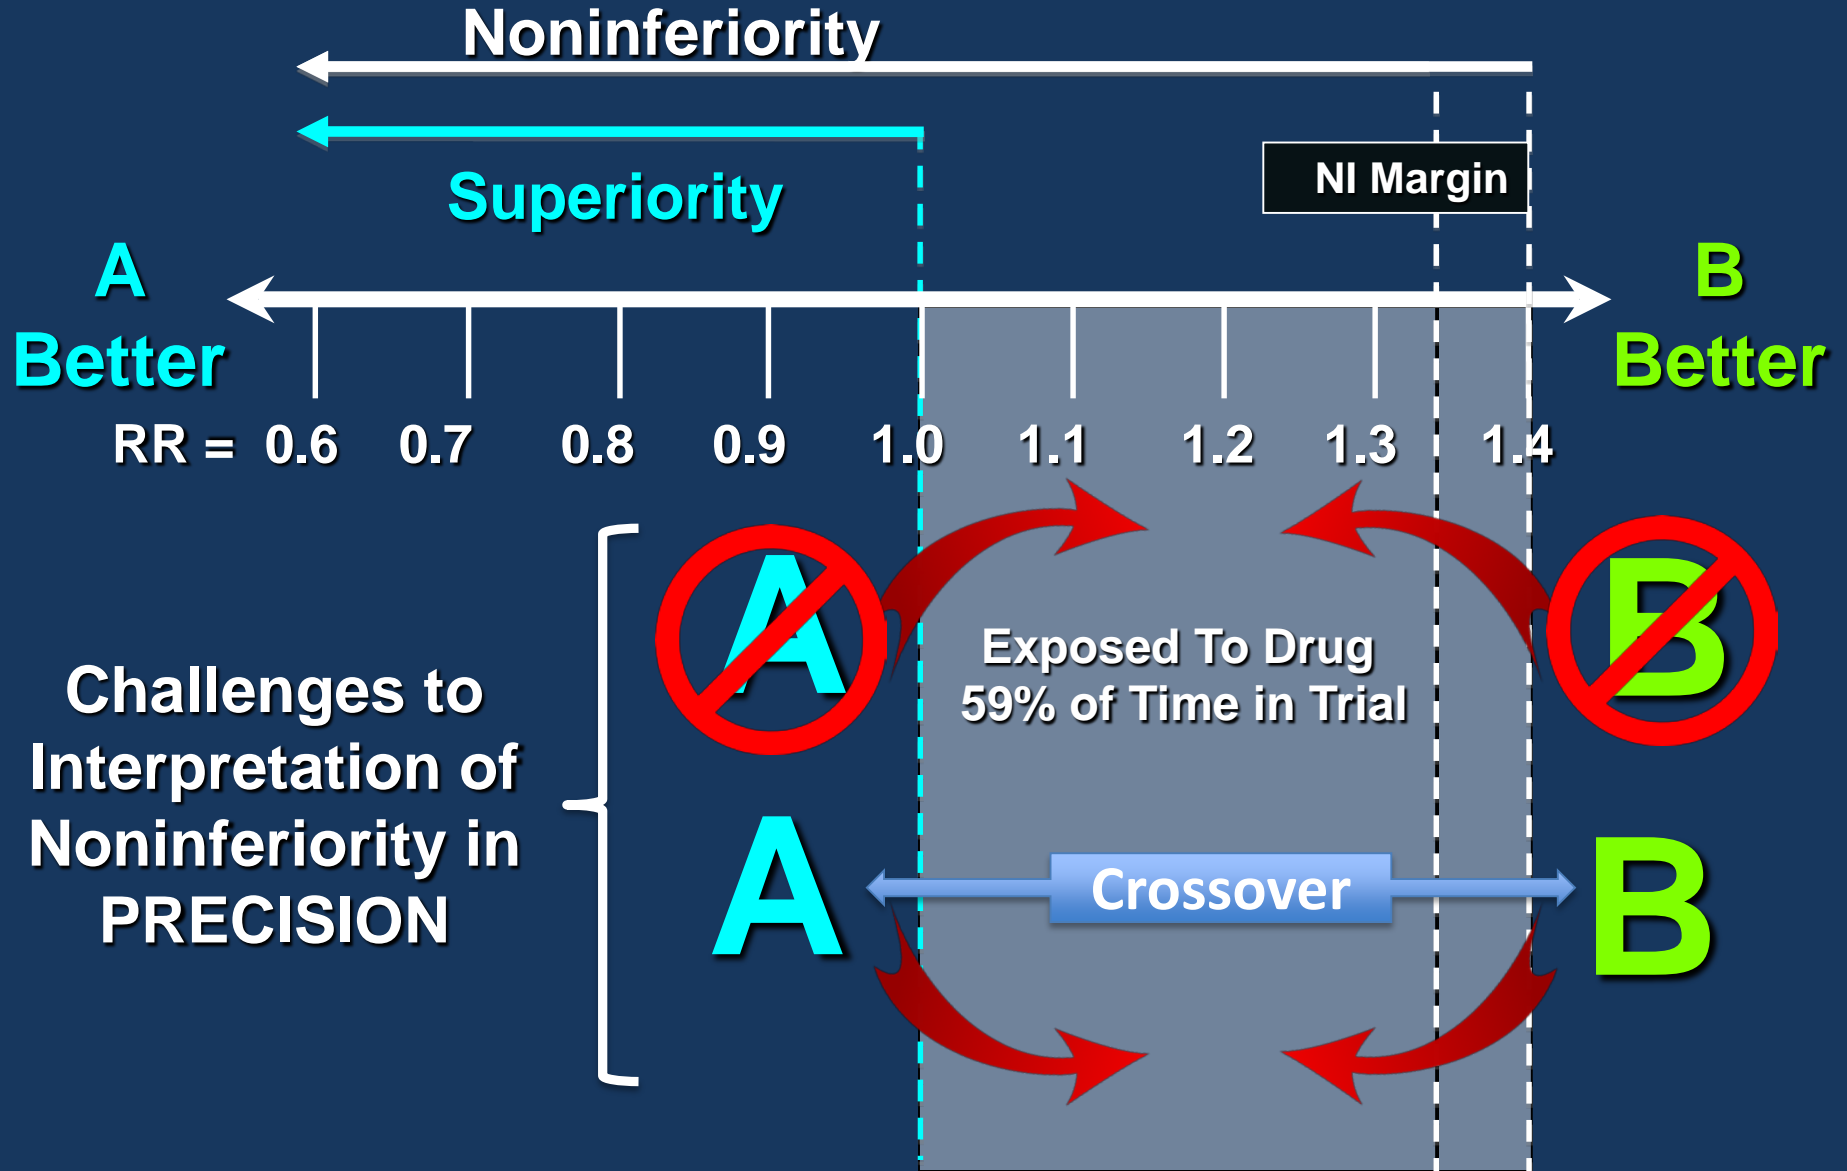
Noninferiority

Superiority

NI Margin

A Better

B Better

RR = 0.6 0.7 0.8 0.9 1.0 1.1 1.2 1.3 1.4

Challenges to Interpretation of Noninferiority in PRECISION

A

B

Exposed To Drug 59% of Time in Trial

A

Crossover

B